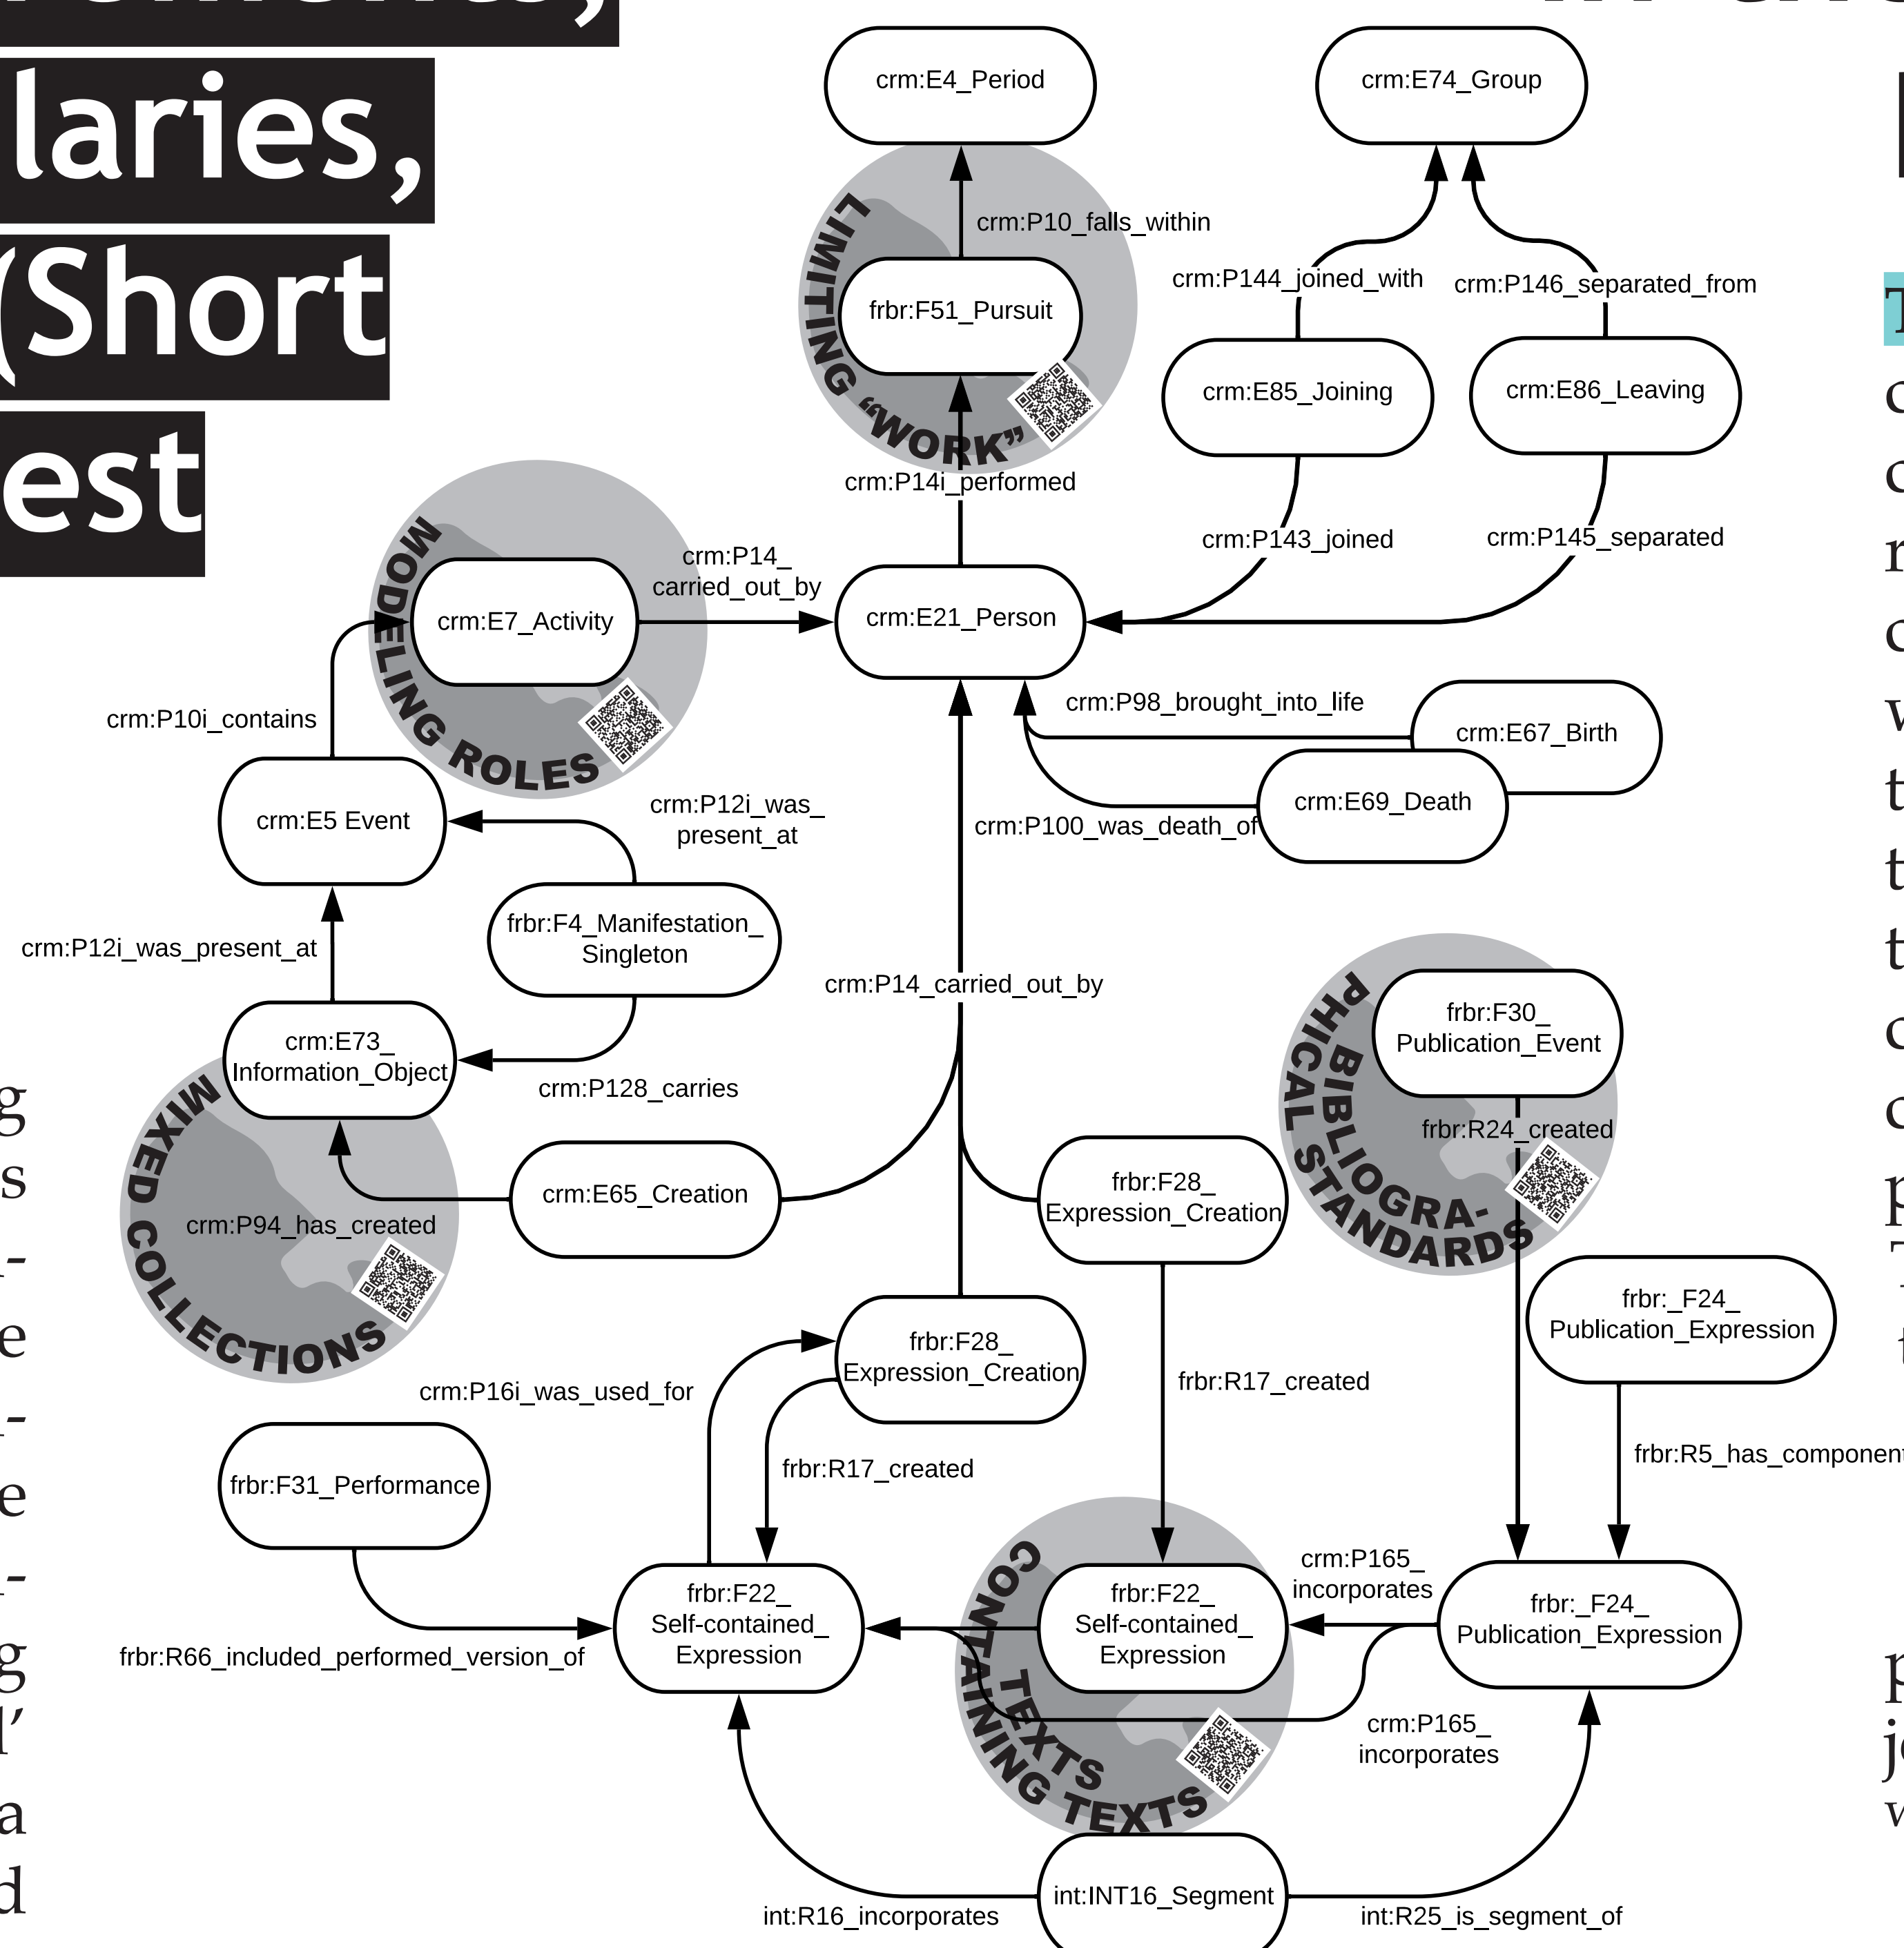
laries,
(Short
est

crm:E4_Period
crm:E74_Group
crm:P10_falls_within
frbr:F51_Pursuit
LIMITING "WORK"
crm:P144_joined_with
crm:P146_separated_from
crm:E85_Joining
crm:E86_Leaving
crm:P14i_performed
crm:P143_joined
crm:P145_separated
MODELING ROLES
crm:E7_Activity
crm:P14_ carried_out_by
crm:E21_Person
crm:P10i_contains
crm:P98_brought_into_life
crm:E67_Birth
crm:E69_Death
crm:E5 Event
crm:P12i_was_ present_at
crm:P100_was_death_of
frbr:F4_Manifestation_ Singleton
crm:P12i_was_present_at
crm:P14_carried_out_by
crm:E73_ Information_Object
crm:P128_carries
frbr:F30_ Publication_Event
BIBLIOGRAPHICAL STANDARDS
frbr:R24_created
MIXED COLLECTIONS
crm:E65_Creation
frbr:F28_ Expression_Creation
crm:P94_has_created
frbr:_F24_ Publication_Expression
frbr:F28_ Expression_Creation
crm:P16i_was_used_for
frbr:R17_created
frbr:F31_Performance
frbr:R17_created
frbr:R5_has_component
CONTAINING TEXTS
crm:P165_ incorporates
frbr:F22_ Self-contained_ Expression
frbr:F22_ Self-contained_ Expression
frbr:_F24_ Publication_Expression
frbr:R66_included_performed_version_of
crm:P165_ incorporates
int:INT16_Segment
int:R16_incorporates
int:R25_is_segment_of